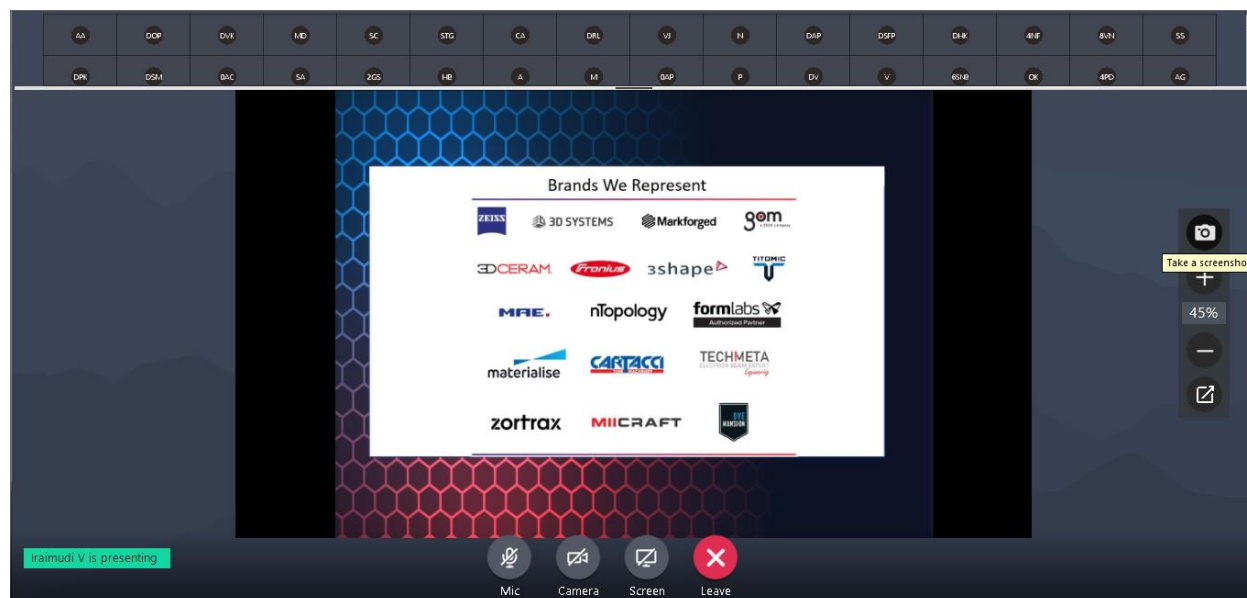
AA DOP DVK MD SC STG CA DRL VJ N DAP DSFP DHK ANF AVN SS

DPK DSM 0AC SA 2GS HB A M 0AP P DV V 6SNB OK 4PD AG

Brands We Represent

ZEISS

3D SYSTEMS

Markforged

gom

3DCERAM

Fronius

3shape

TITOMIC

MAE.

nTopology

formlabs

Authorized Partner

materialise

CARTACCI

TECHMETA

ELECTRON BEAM EXPERT

zortrax

MIICRAFT

DYE MANSION

Take a screensho

45%

Iraimudi V is presenting

Mic

Camera

Screen

Leave